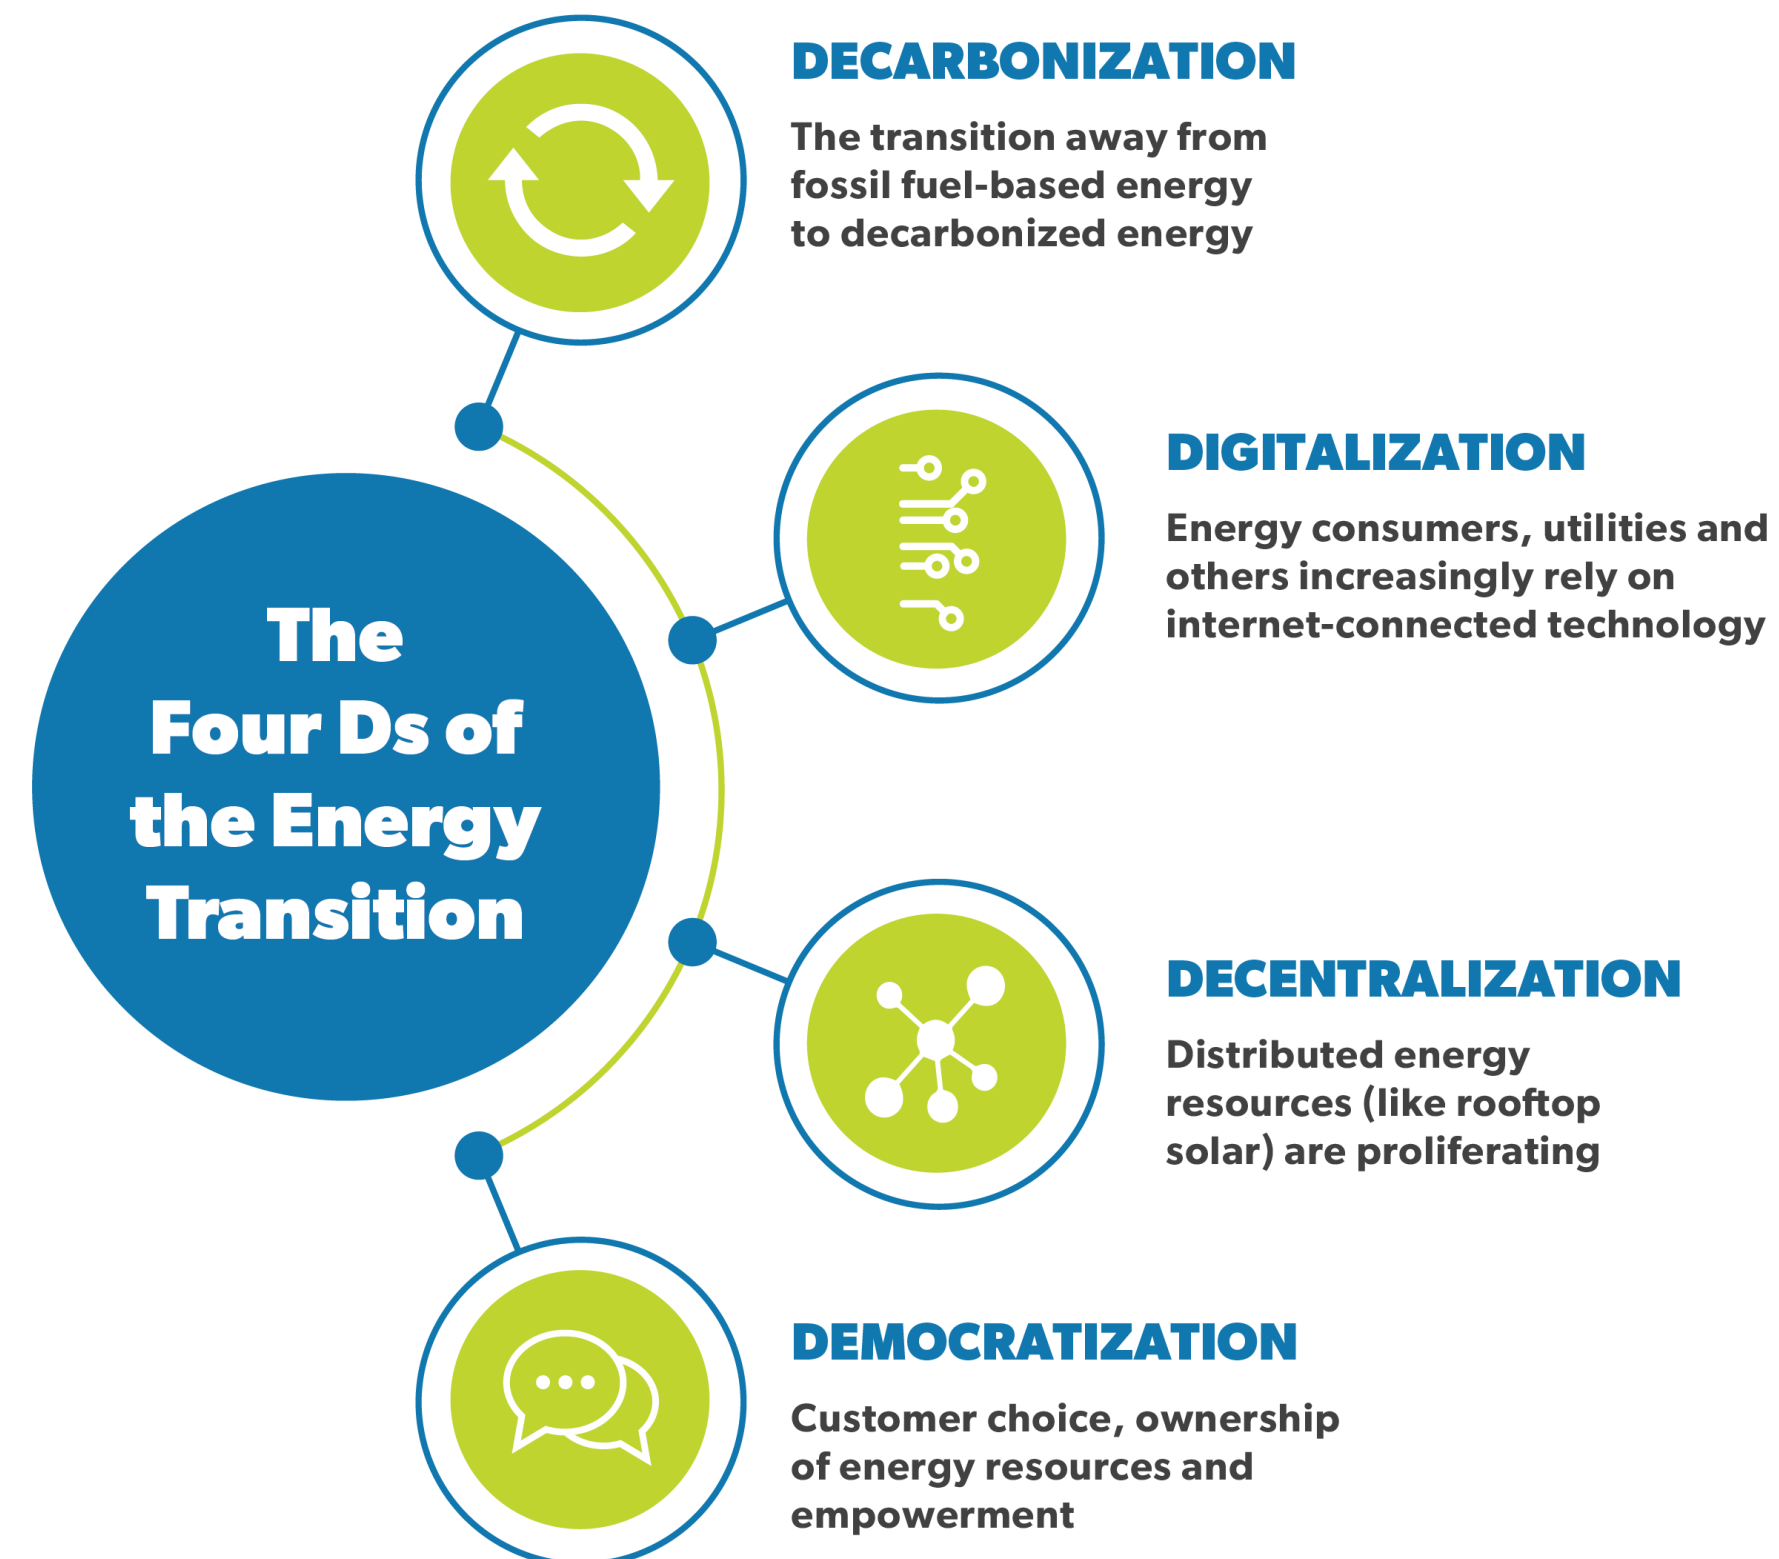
The Four Ds of the Energy Transition

DECARBONIZATION

The transition away from fossil fuel-based energy to decarbonized energy

DIGITALIZATION

Energy consumers, utilities and others increasingly rely on internet-connected technology

DECENTRALIZATION

Distributed energy resources (like rooftop solar) are proliferating

DEMOCRATIZATION

Customer choice, ownership of energy resources and empowerment